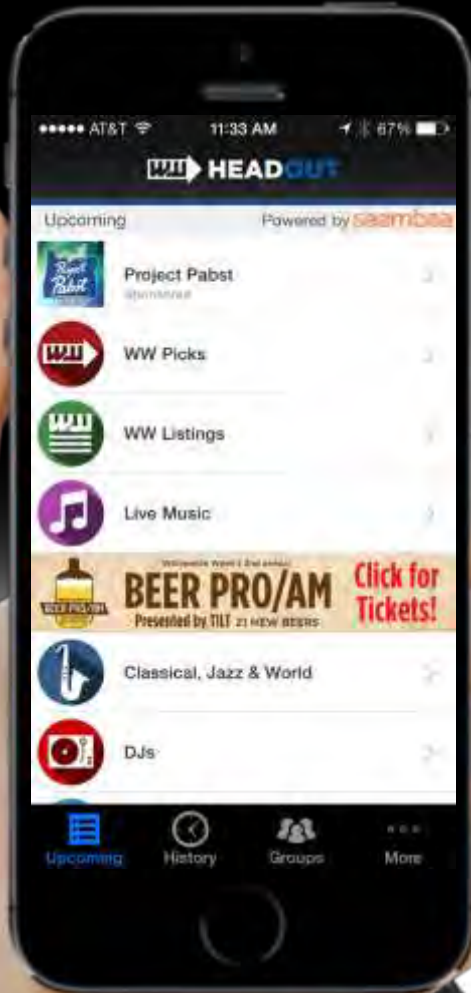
●●●●● AT&T 11:33 AM 67%

WW HEADOUT

Upcoming Powered by Seambaa

Project Pabst
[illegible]

WW Picks

WW Listings

Live Music

BEER PRO/AM
Presented by TILT 21 NEW BEERS
Click for Tickets!

Classical, Jazz & World

DJs

Upcoming History Groups More